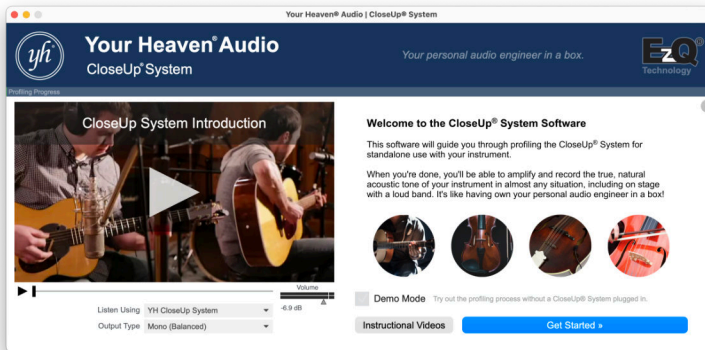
Your Heaven® Audio | CloseUp® System

yh

Your Heaven® Audio
CloseUp® System

Your personal audio engineer in a box.

EzQ®
Technology

Profiling Progress

CloseUp System Introduction

Volume
-6.9 dB

Listen Using YH CloseUp System
Output Type Mono (Balanced)

Welcome to the CloseUp® System Software

This software will guide you through profiling the CloseUp® System for standalone use with your instrument.

When you're done, you'll be able to amplify and record the true, natural acoustic tone of your instrument in almost any situation, including on stage with a loud band. It's like having own your personal audio engineer in a box!

Demo Mode Try out the profiling process without a CloseUp® System plugged in.

Instructional Videos

Get Started »